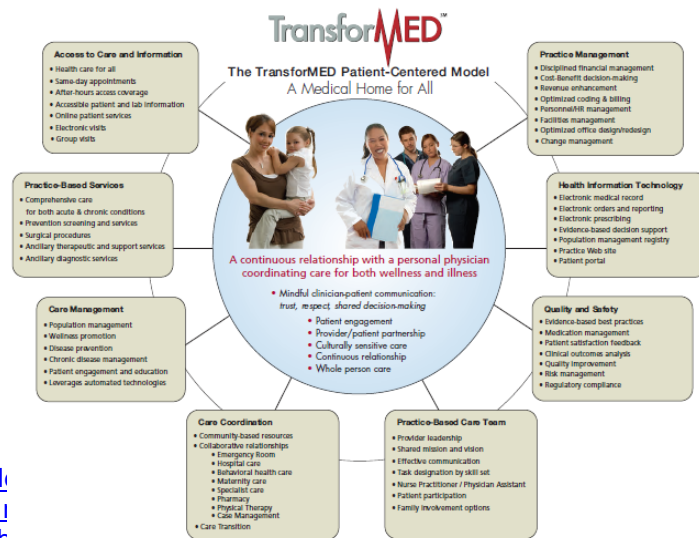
TransforMED™

The TransforMED Patient-Centered Model
A Medical Home for All

Access to Care and Information
• Health care for all
• Same-day appointments
• After-hours access coverage
• Accessible patient and lab information
• Online patient services
• Electronic visits
• Group visits

Practice-Based Services
• Comprehensive care for both acute & chronic conditions
• Prevention screening and services
• Surgical procedures
• Ancillary therapeutic and support services
• Ancillary diagnostic services

Care Management
• Population management
• Wellness promotion
• Disease prevention
• Chronic disease management
• Patient engagement and education
• Leverages automated technologies

Care Coordination
• Community-based resources
• Collaborative relationships
• Emergency Room
• Hospital care
• Behavioral health care
• Maternity care
• Specialist care
• Pharmacy
• Physical Therapy
• Case Management
• Care Transition

A continuous relationship with a personal physician coordinating care for both wellness and illness

• Mindful clinician-patient communication: trust, respect, shared decision-making
• Patient engagement
• Provider/patient partnership
• Culturally sensitive care
• Continuous relationship
• Whole person care

Practice Management
• Disciplined financial management
• Cost-Benefit decision-making
• Revenue enhancement
• Optimized coding & billing
• Personnel/HR management
• Facilities management
• Optimized office design/redesign
• Change management

Health Information Technology
• Electronic medical record
• Electronic orders and reporting
• Electronic prescribing
• Evidence-based decision support
• Population management registry
• Practice Web site
• Patient portal

Quality and Safety
• Evidence-based best practices
• Medication management
• Patient satisfaction feedback
• Clinical outcomes analysis
• Quality improvement
• Risk management
• Regulatory compliance

Practice-Based Care Team
• Provider leadership
• Shared mission and vision
• Effective communication
• Task designation by skill set
• Nurse Practitioner / Physician Assistant
• Patient participation
• Family involvement options